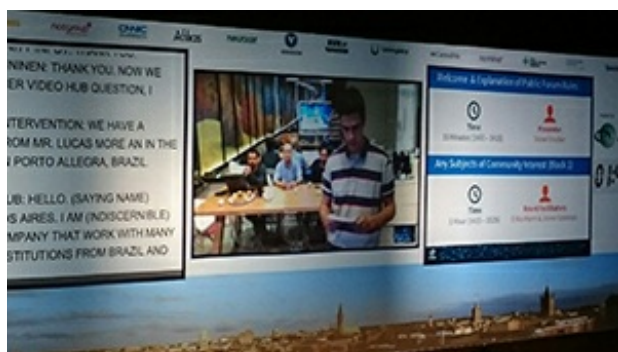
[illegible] CNNIC Afilias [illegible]

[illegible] THANK YOU.
NINEN: THANK YOU. NOW WE
ER VIDEO HUB QUESTION, I

INTERVENTION: WE HAVE A
ROM MR. LUCAS MORE AN IN THE
N PORTO ALLEGRA, BRAZIL

UB: HELLO. (SAYING NAME)
S AIRES. I AM (INDISCERNIBLE)
MPANY THAT WORK WITH MANY
STITUTIONS FROM BRAZIL AND

Welcome & Explanation of Public Forum Rules

Time
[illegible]

Presenter
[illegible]

Any Subjects of Community Interest

Time
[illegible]

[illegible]